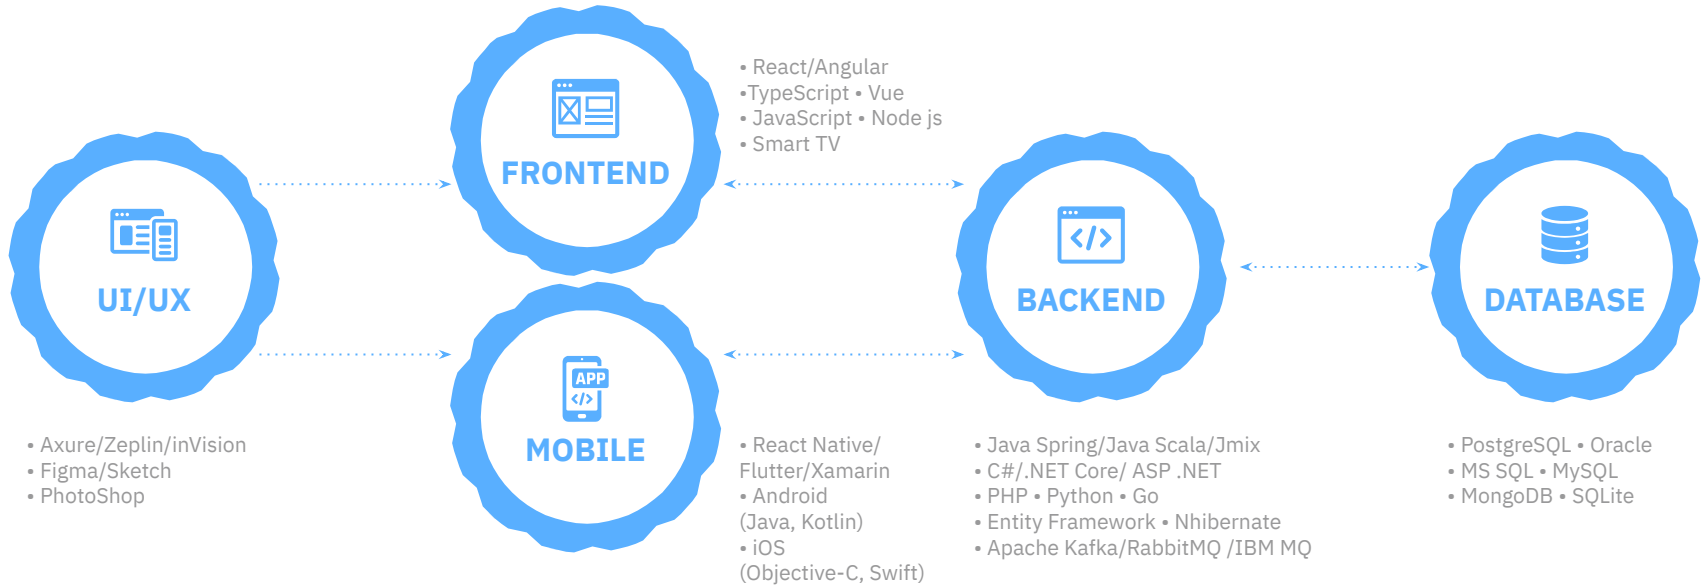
FRONTEND

• React/Angular
•TypeScript • Vue
• JavaScript • Node js
• Smart TV

UI/UX

BACKEND

DATABASE

APP

MOBILE

• Axure/Zeplin/inVision
• Figma/Sketch
• PhotoShop

• React Native/ Flutter/Xamarin
• Android (Java, Kotlin)
• iOS (Objective-C, Swift)

• Java Spring/Java Scala/Jmix
• C#/.NET Core/ ASP .NET
• PHP • Python • Go
• Entity Framework • Nhibernate
• Apache Kafka/RabbitMQ /IBM MQ

• PostgreSQL • Oracle
• MS SQL • MySQL
• MongoDB • SQLite